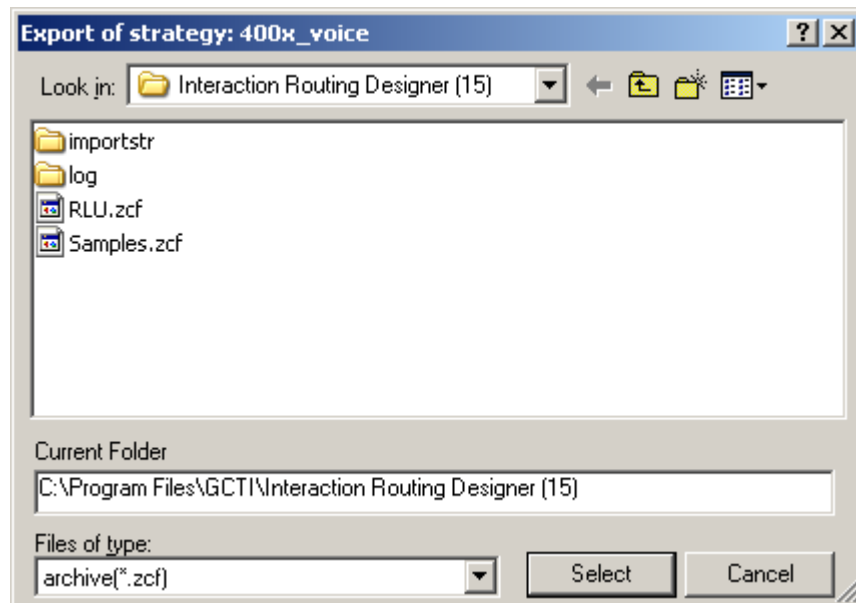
Export of strategy: 400x_voice

? X

Look in: Interaction Routing Designer (15)

importstr
log
RLU.zcf
Samples.zcf

Current Folder
C:\Program Files\GCTI\Interaction Routing Designer (15)

Files of type:
archive(*.zcf)

Select

Cancel